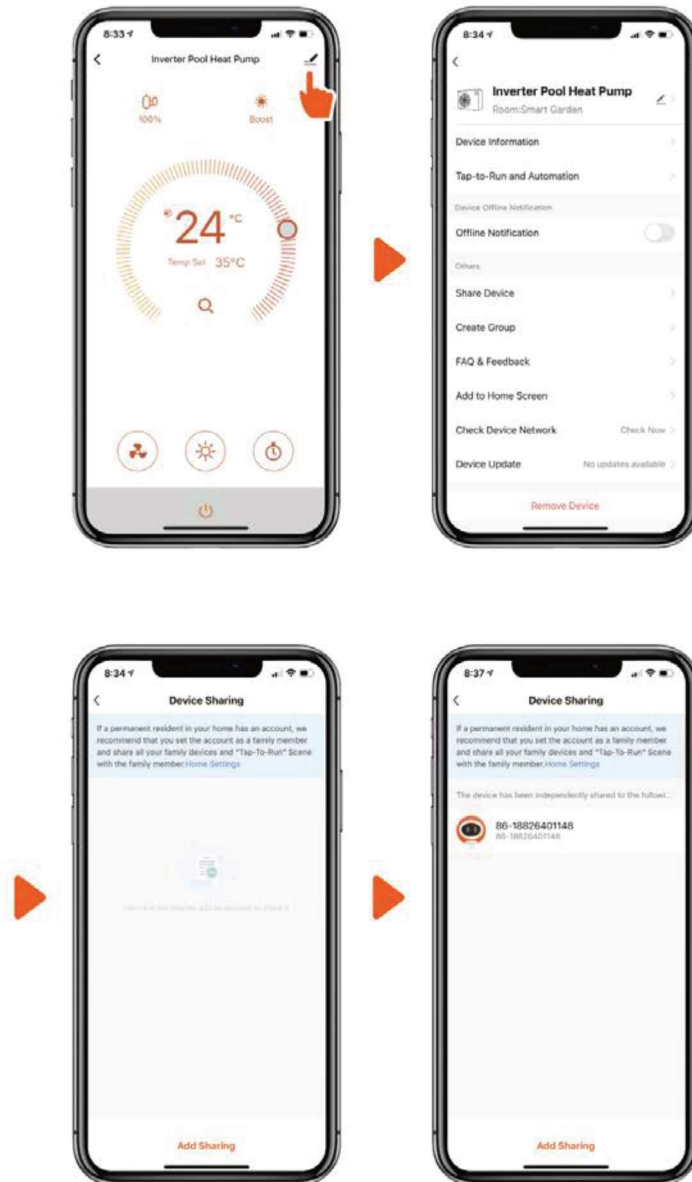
8:33

Inverter Pool Heat Pump

100%

Boost

24 °C

Temp Set 35°C

8:34

Inverter Pool Heat Pump

Room:Smart Garden

Device Information

Tap-to-Run and Automation

Device Offline Notification

Offline Notification

Others

Share Device

Create Group

FAQ & Feedback

Add to Home Screen

Check Device Network

Check Now

Device Update

No updates available

Remove Device

8:34

Device Sharing

If a permanent resident in your home has an account, we recommend that you set the account as a family member and share all your family devices and "Tap-To-Run" Scene with the family member.Home Settings

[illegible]

Add Sharing

8:37

Device Sharing

If a permanent resident in your home has an account, we recommend that you set the account as a family member and share all your family devices and "Tap-To-Run" Scene with the family member.Home Settings

The device has been independently shared to the followi...

86-18826401148

86-18826401148

Add Sharing